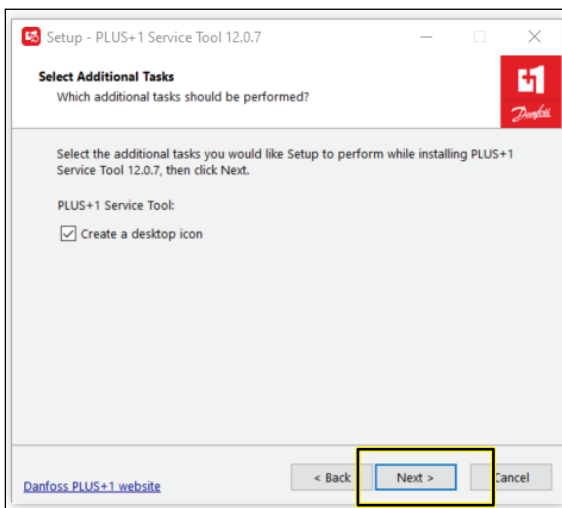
Setup - PLUS+1 Service Tool 12.0.7

Select Additional Tasks
Which additional tasks should be performed?

+1
Danfoss

Select the additional tasks you would like Setup to perform while installing PLUS+1 Service Tool 12.0.7, then click Next.

PLUS+1 Service Tool:

Create a desktop icon

Danfoss PLUS+1 website

< Back

Next >

Cancel